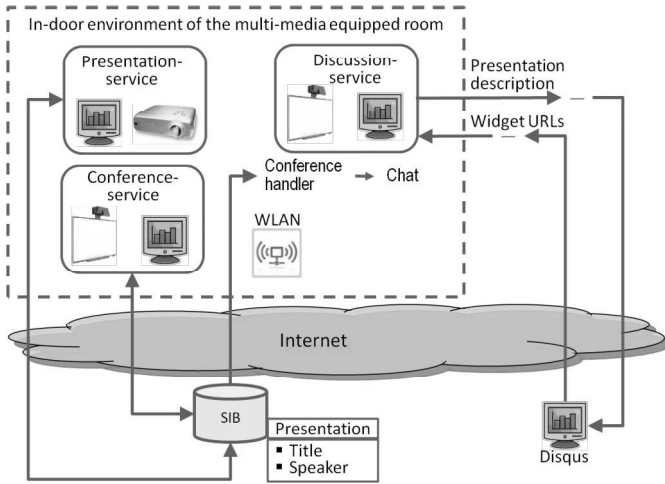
In-door environment of the multi-media equipped room

Presentation-service

Discussion-service

Presentation description

Widget URLs

Conference-service

Conference handler

Chat

WLAN

Internet

SIB

Presentation
▪ Title
▪ Speaker

Disqus